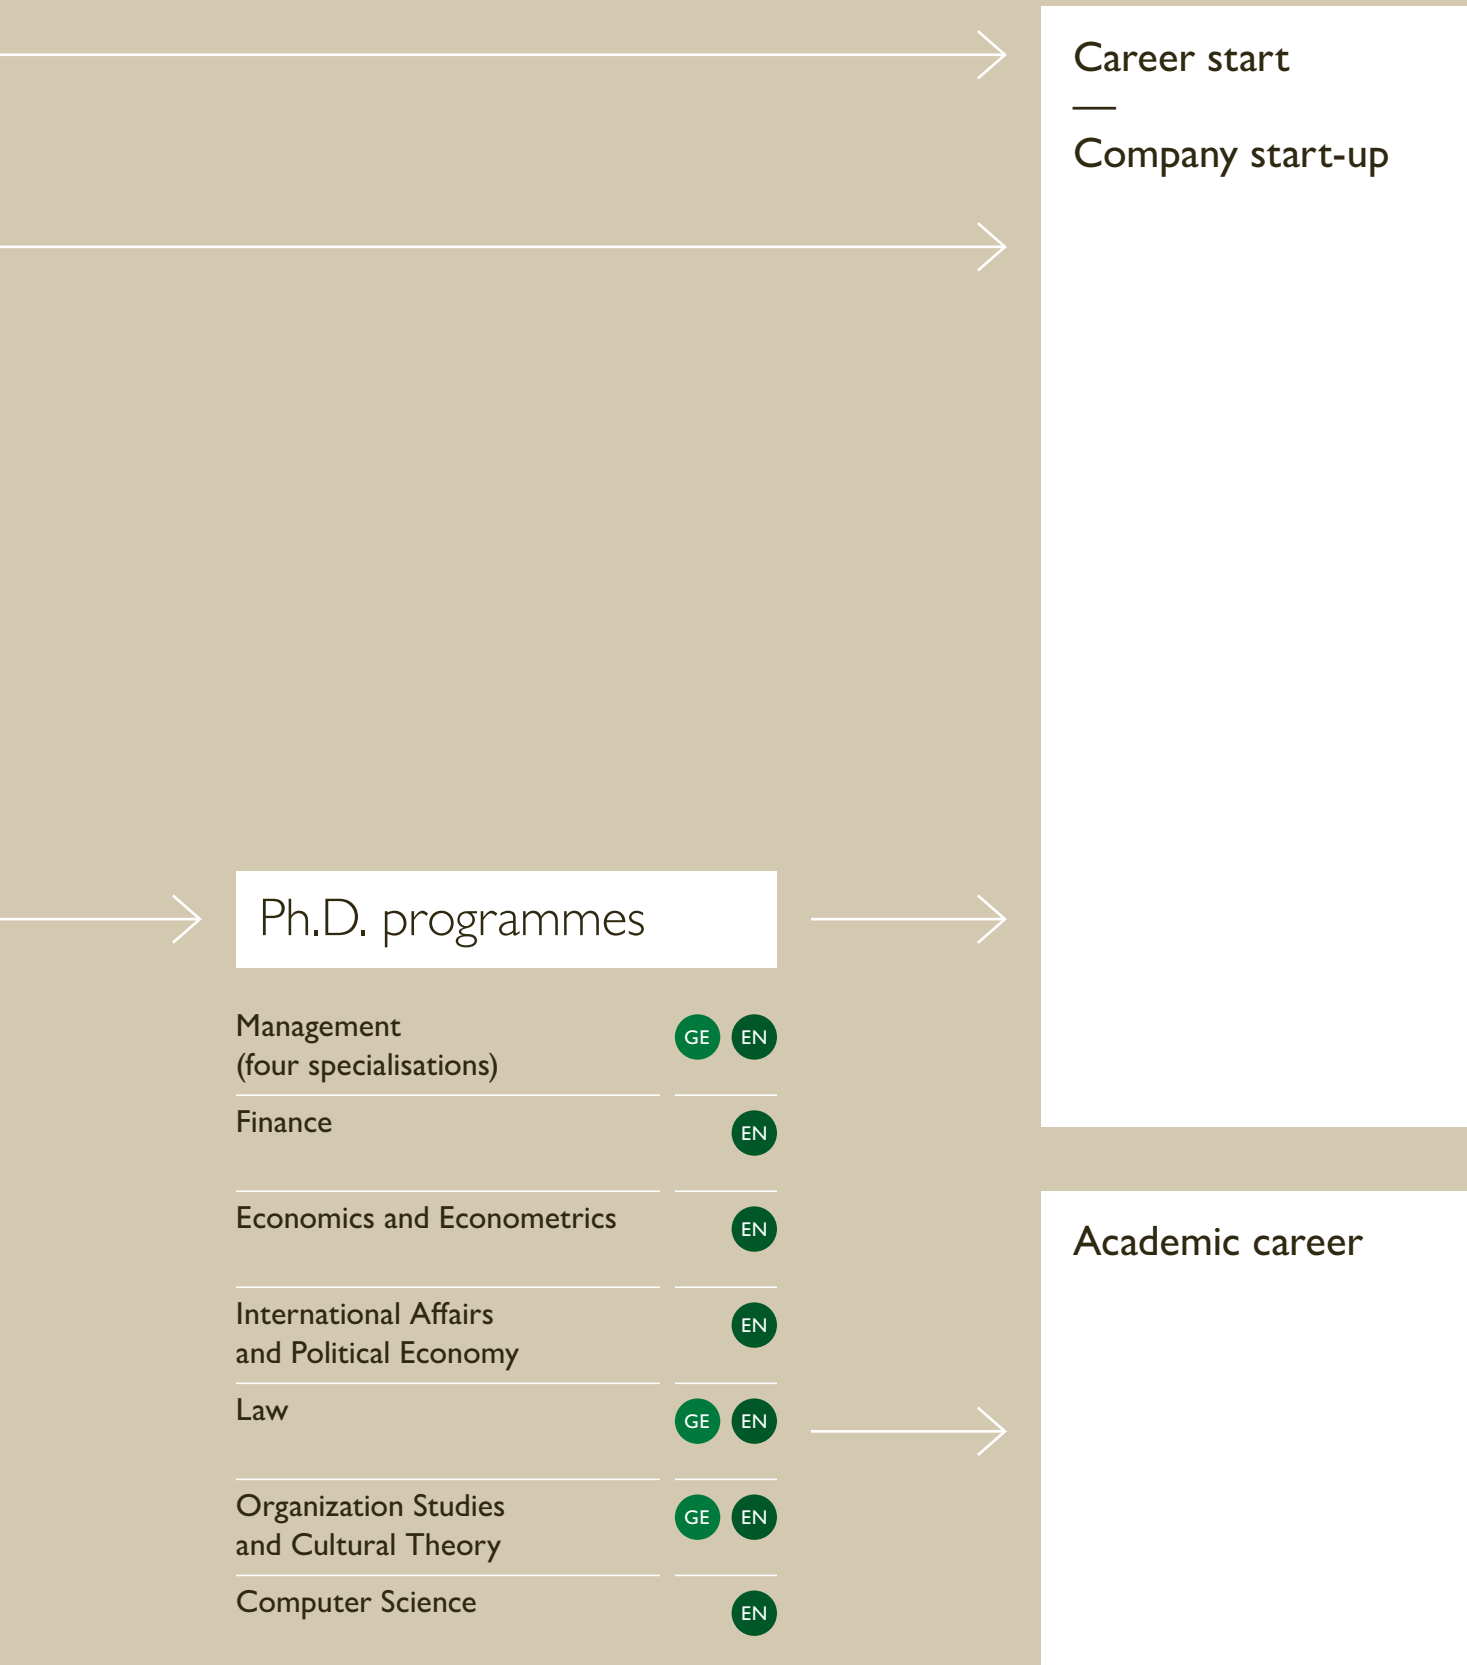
Career start
—
Company start-up

Ph.D. programmes

Management (four specialisations) GE EN

Finance EN

Economics and Econometrics EN

International Affairs and Political Economy EN

Law GE EN

Organization Studies and Cultural Theory GE EN

Computer Science EN

Academic career